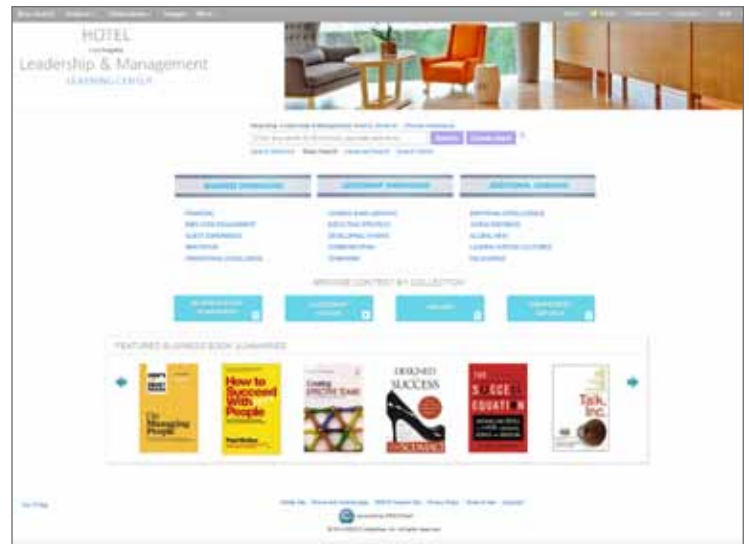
HOTEL

Leadership & Management

LEARNING CENTER

BUSINESS KNOWLEDGE

LEADERSHIP KNOWLEDGE

EMOTIONAL KNOWLEDGE

BROWSE CONTENT BY COLLECTION

FEATURED BUSINESS BOOK SUMMARIES

On Managing People

How to Succeed With People

DESIGNED SUCCESS

THE SUCCESS EQUATION

Talk, Inc.